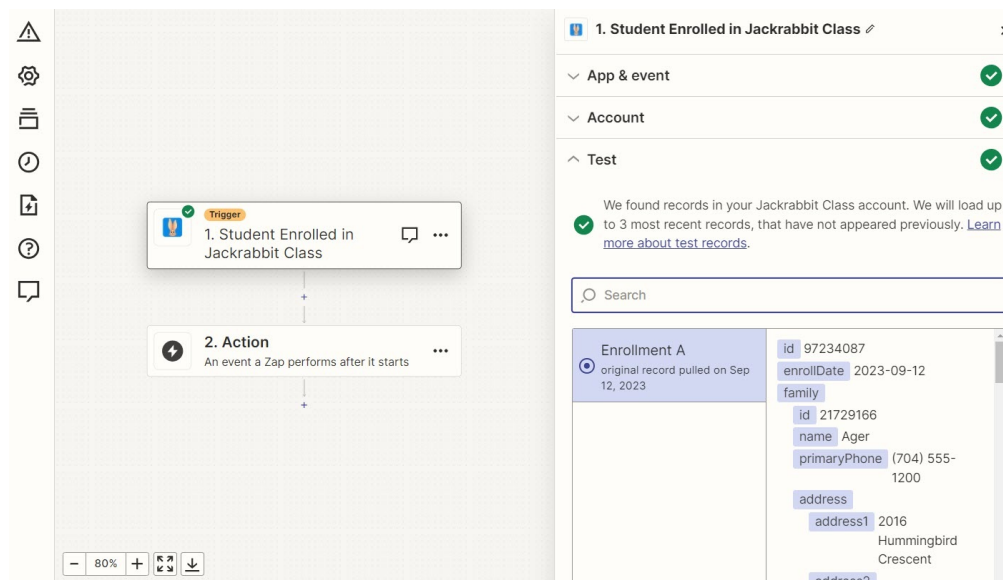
Trigger
1. Student Enrolled in Jackrabbit Class

+

2. Action
An event a Zap performs after it starts

+

− 80% +

1. Student Enrolled in Jackrabbit Class

App & event

Account

Test

We found records in your Jackrabbit Class account. We will load up to 3 most recent records, that have not appeared previously. Learn more about test records.

Search

Enrollment A
original record pulled on Sep 12, 2023

id 97234087
enrollDate 2023-09-12
family
id 21729166
name Ager
primaryPhone (704) 555-1200
address
address1 2016 Hummingbird Crescent
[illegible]